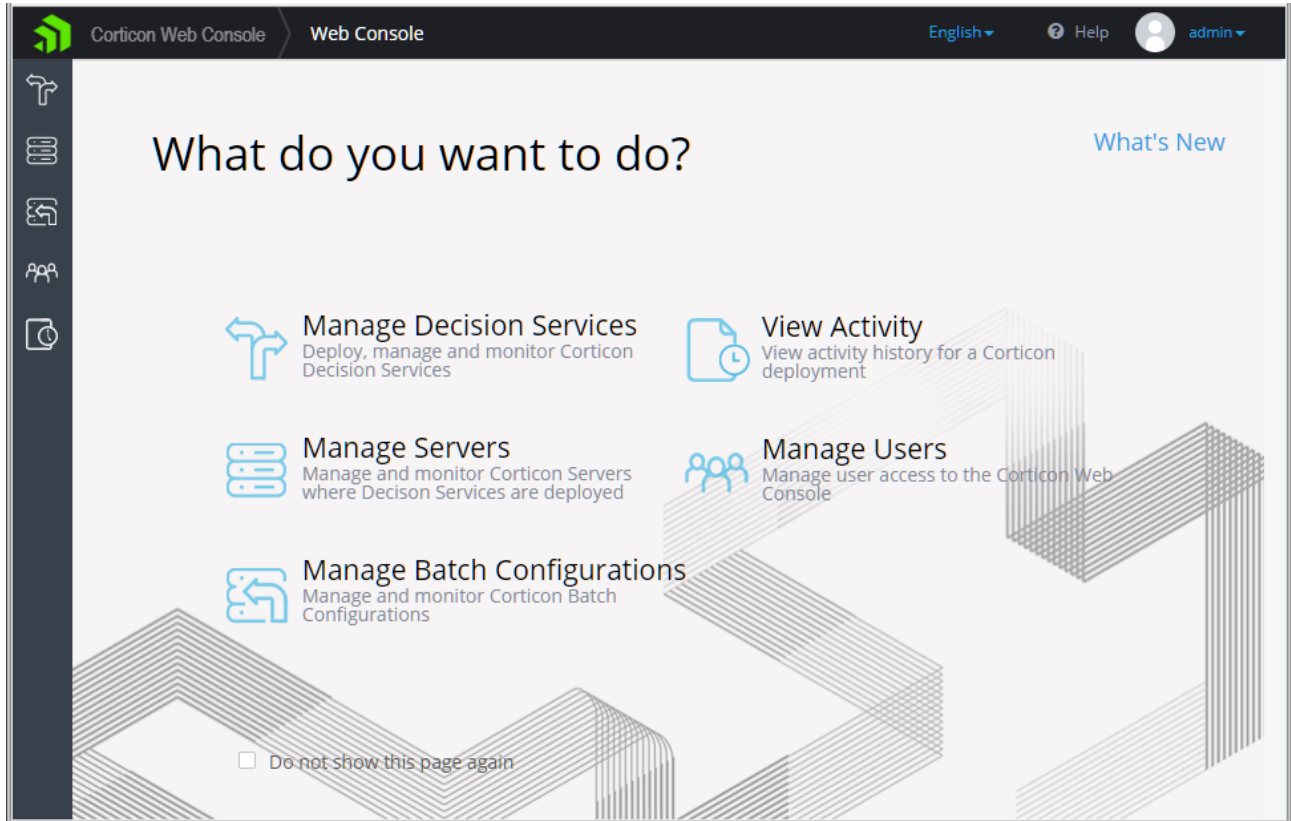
Corticon Web Console
Web Console
English
Help
admin

What do you want to do?

What's New

Manage Decision Services
Deploy, manage and monitor Corticon Decision Services

View Activity
View activity history for a Corticon deployment

Manage Servers
Manage and monitor Corticon Servers where Decison Services are deployed

Manage Users
Manage user access to the Corticon Web Console

Manage Batch Configurations
Manage and monitor Corticon Batch Configurations

Do not show this page again